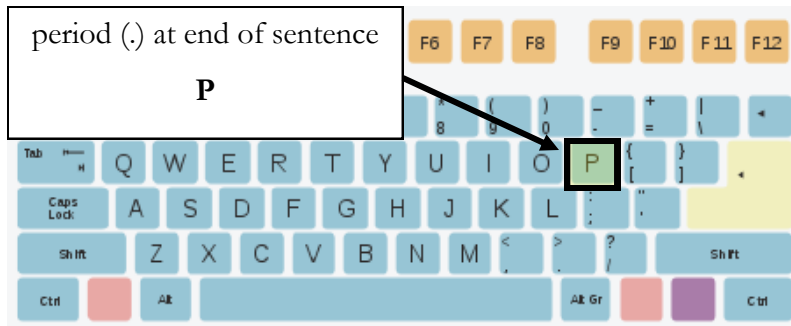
period (.) at end of sentence

**P**

F6 F7 F8 F9 F10 F11 F12

* 8 ( 9 ) 0 _ - + = | \ ◄

Tab Q W E R T Y U I O P { [ } ]

Caps Lock A S D F G H J K L : ; " '

Shift Z X C V B N M < , > . ? / Shift

Ctrl Alt Alt Gr Ctrl